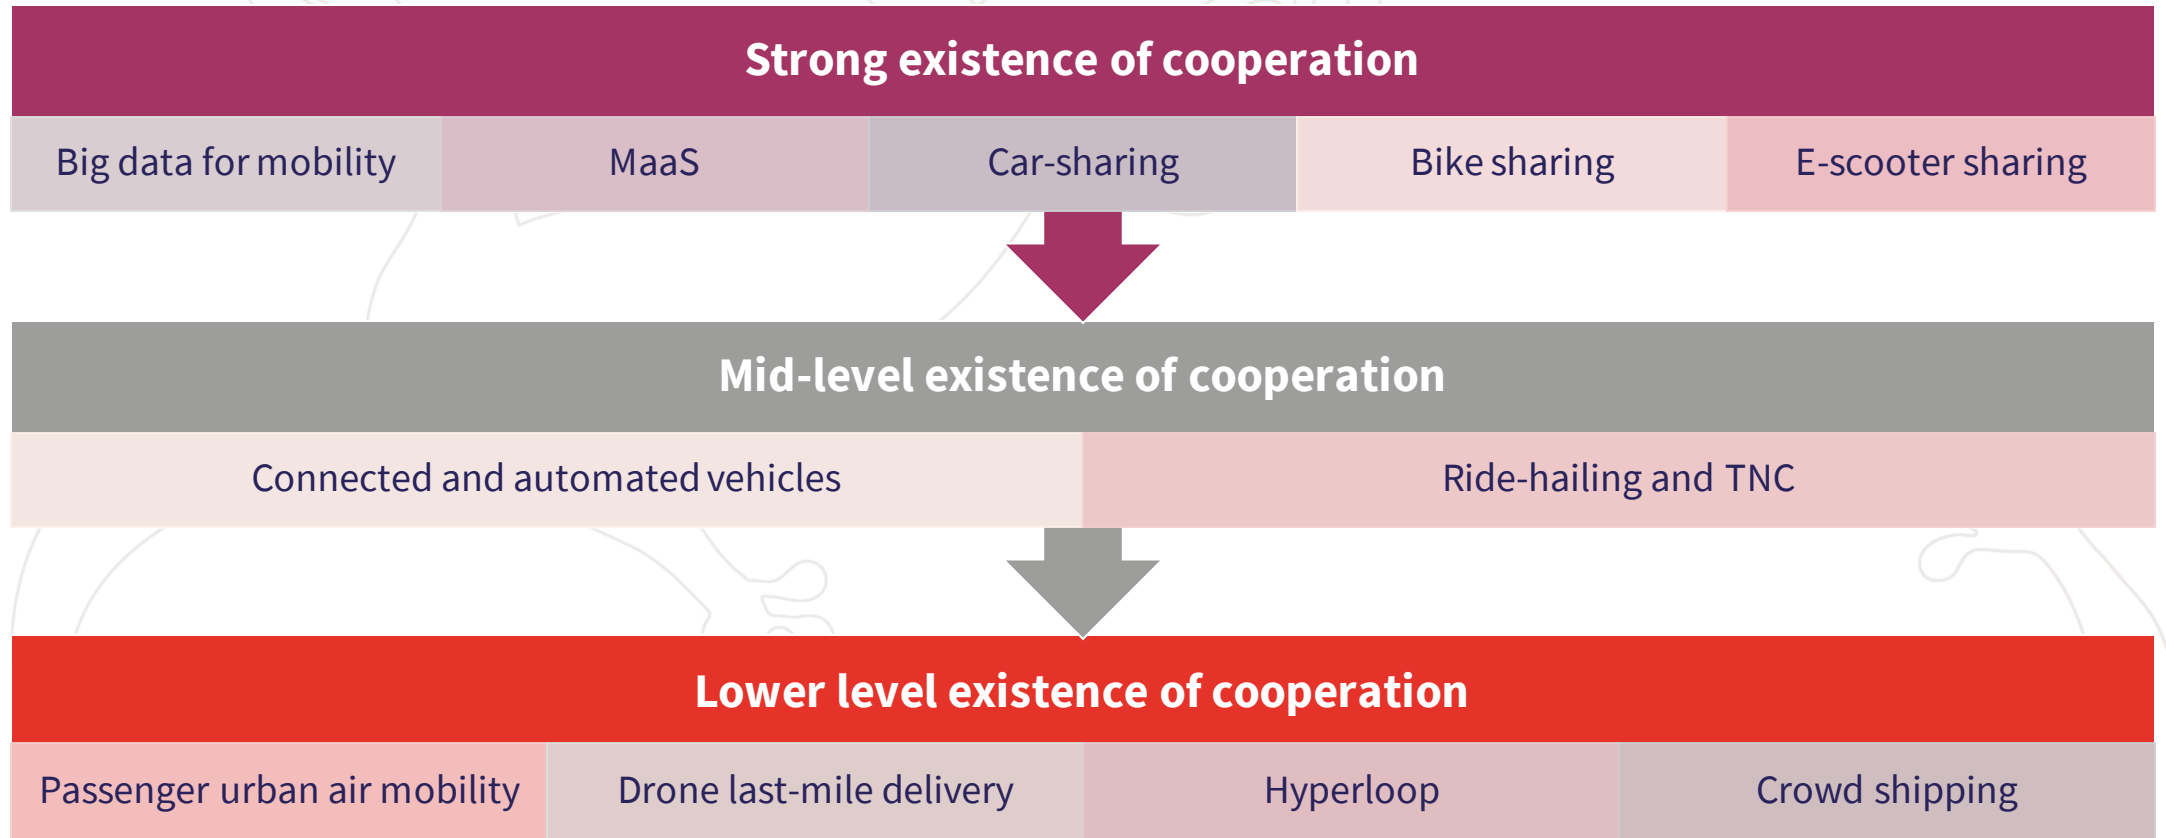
Strong existence of cooperation

Big data for mobility | MaaS | Car-sharing | Bike sharing | E-scooter sharing

Mid-level existence of cooperation

Connected and automated vehicles | Ride-hailing and TNC

Lower level existence of cooperation

Passenger urban air mobility | Drone last-mile delivery | Hyperloop | Crowd shipping